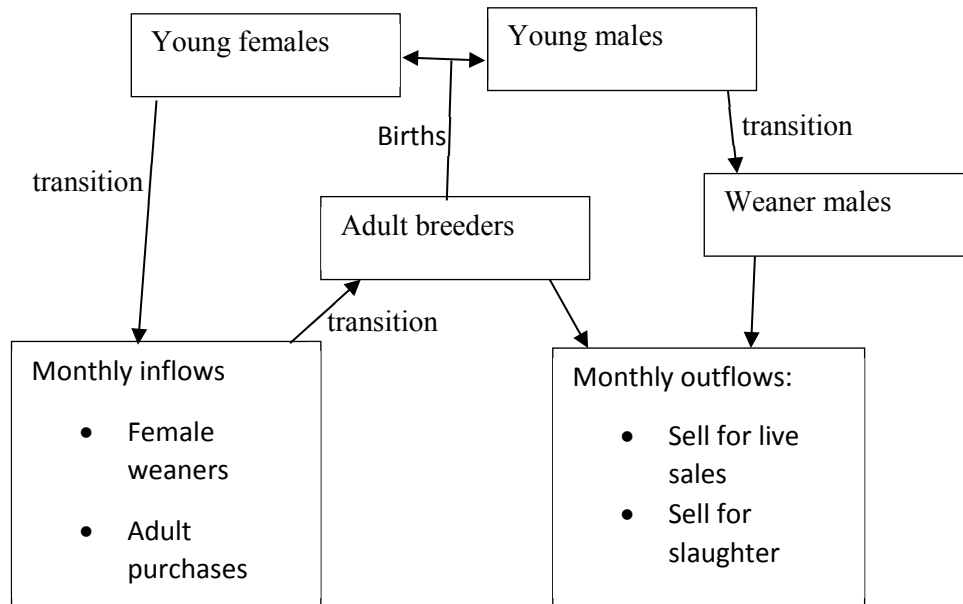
Young females

Young males

Births

transition

transition

Weaner males

Adult breeders

transition

Monthly inflows

- Female weaners
- Adult purchases

Monthly outflows:

- Sell for live sales
- Sell for slaughter